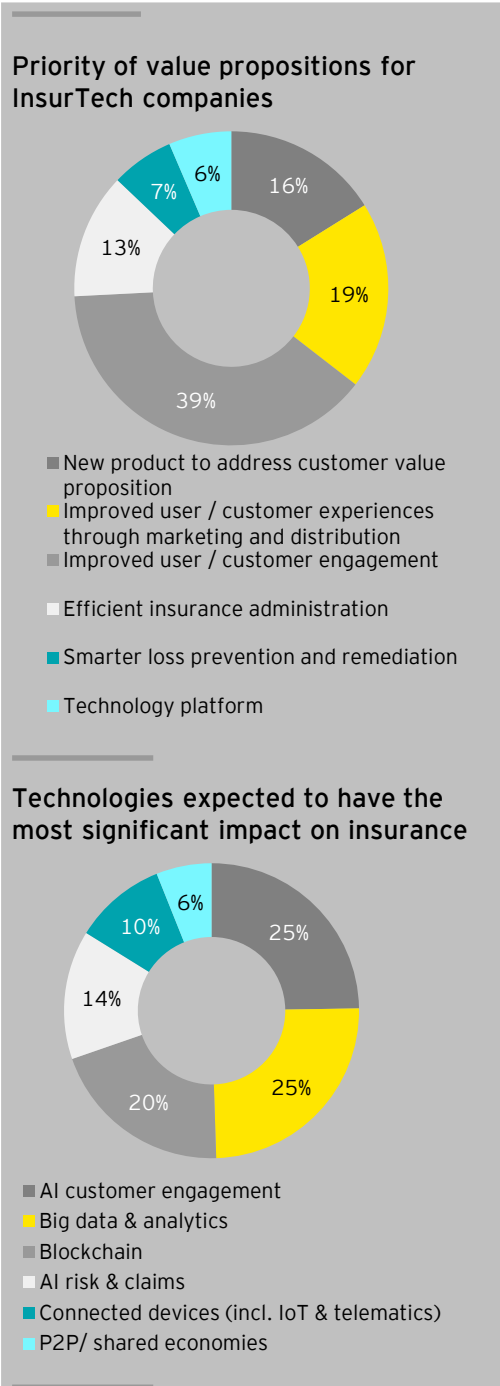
Priority of value propositions for InsurTech companies

16%
19%
39%
13%
7%
6%

New product to address customer value proposition
Improved user / customer experiences through marketing and distribution
Improved user / customer engagement
Efficient insurance administration
Smarter loss prevention and remediation
Technology platform

Technologies expected to have the most significant impact on insurance

25%
25%
20%
14%
10%
6%

AI customer engagement
Big data & analytics
Blockchain
AI risk & claims
Connected devices (incl. IoT & telematics)
P2P/ shared economies